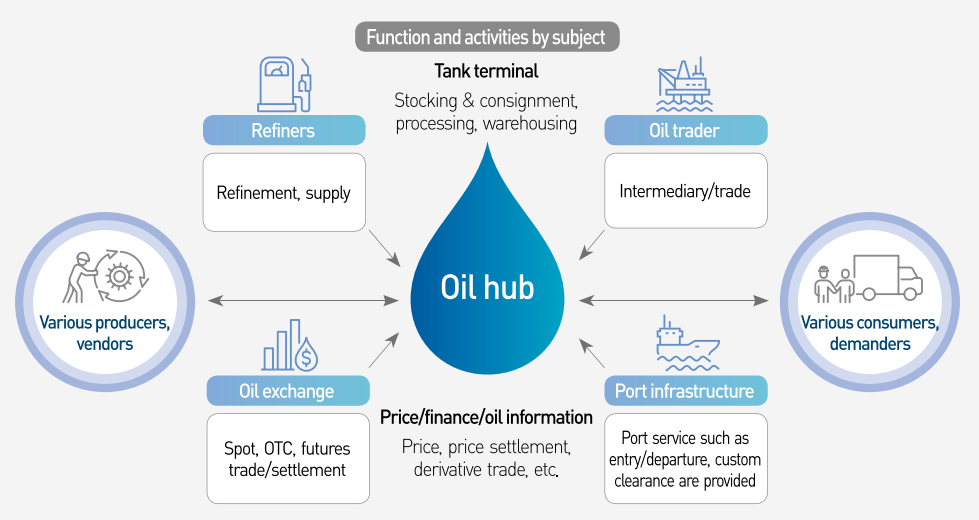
Function and activities by subject

Tank terminal

Stocking & consignment, processing, warehousing

Refiners

Refinement, supply

Oil trader

Intermediary/trade

Various producers, vendors

Oil hub

Various consumers, demanders

Oil exchange

Spot, OTC, futures trade/settlement

Price/finance/oil information

Price, price settlement, derivative trade, etc.

Port infrastructure

Port service such as entry/departure, custom clearance are provided